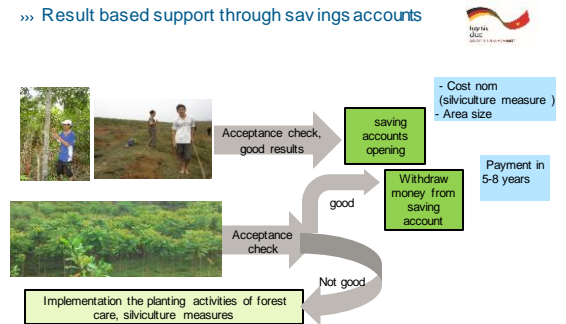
››› Result based support through sav ings accounts

- Cost nom (silviculture measure )
- Area size

Acceptance check, good results

saving accounts opening

Payment in 5-8 years

good

Withdraw money from saving account

Acceptance check

Not good

Implementation the planting activities of forest care, silviculture measures